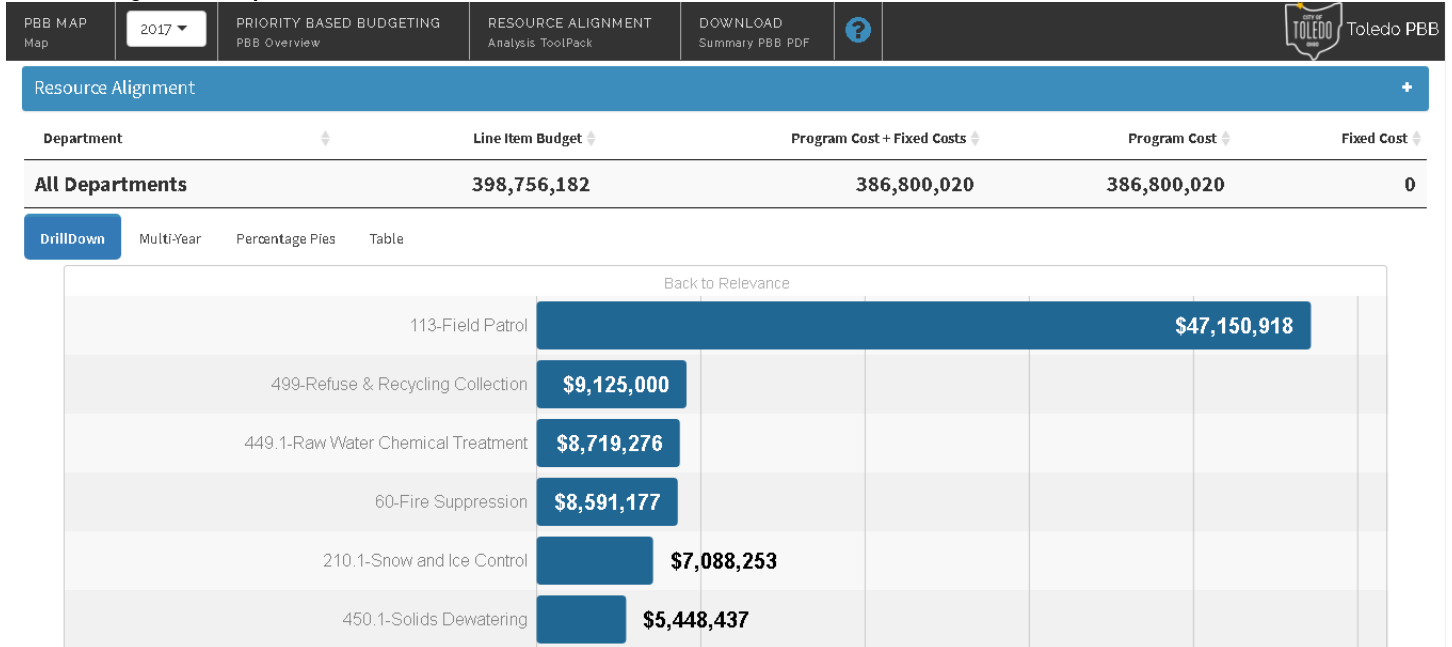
PBB MAP
Map

2017

PRIORITY BASED BUDGETING
PBB Overview

RESOURCE ALIGNMENT
Analysis ToolPack

DOWNLOAD
Summary PBB PDF

CITY OF TOLEDO OHIO

Toledo PBB

Resource Alignment

+

| Department | Line Item Budget | Program Cost + Fixed Costs | Program Cost | Fixed Cost |
|---|---|---|---|---|
| All Departments | 398,756,182 | 386,800,020 | 386,800,020 | 0 |

DrillDown Multi-Year Percentage Pies Table

Back to Relevance

113-Field Patrol $47,150,918

499-Refuse & Recycling Collection $9,125,000

449.1-Raw Water Chemical Treatment $8,719,276

60-Fire Suppression $8,591,177

210.1-Snow and Ice Control $7,088,253

450.1-Solids Dewatering $5,448,437